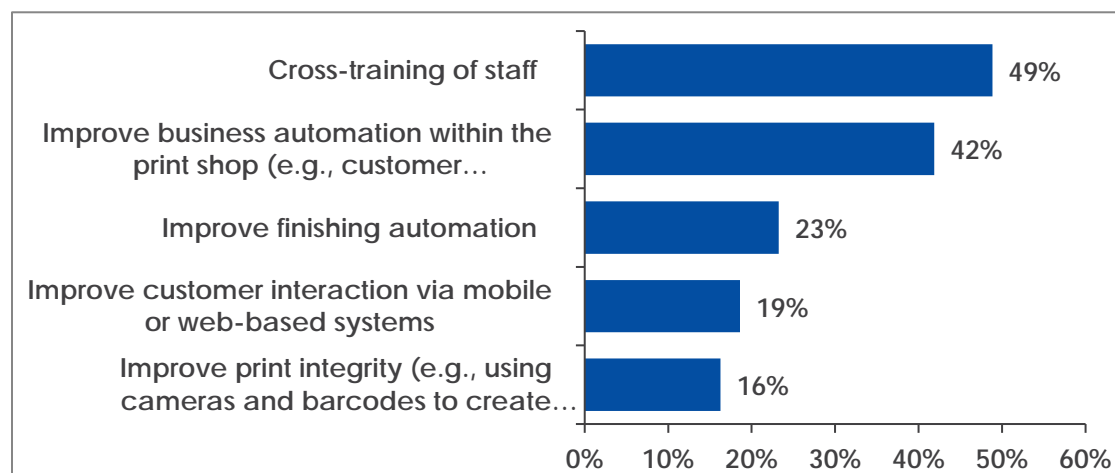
Cross-training of staff
49%

Improve business automation within the print shop (e.g., customer…
42%

Improve finishing automation
23%

Improve customer interaction via mobile or web-based systems
19%

Improve print integrity (e.g., using cameras and barcodes to create…
16%

0% 10% 20% 30% 40% 50% 60%